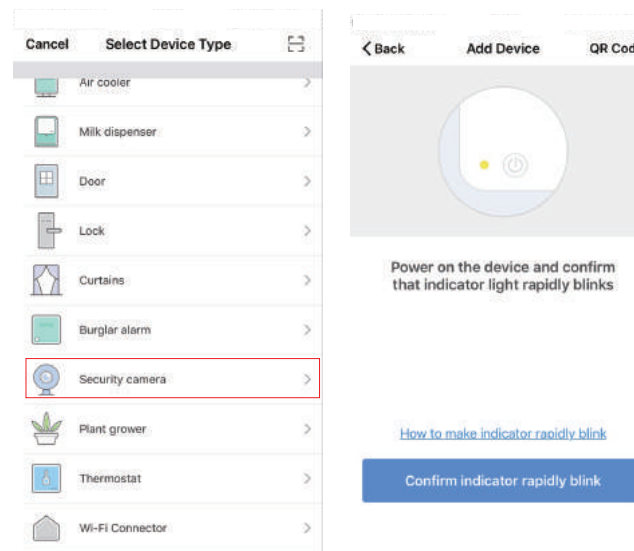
Cancel Select Device Type

Air cooler

Milk dispenser

Door

Lock

Curtains

Burglar alarm

Security camera

Plant grower

Thermostat

Wi-Fi Connector

Back Add Device QR Cod

Power on the device and confirm that indicator light rapidly blinks

How to make indicator rapidly blink

Confirm indicator rapidly blink